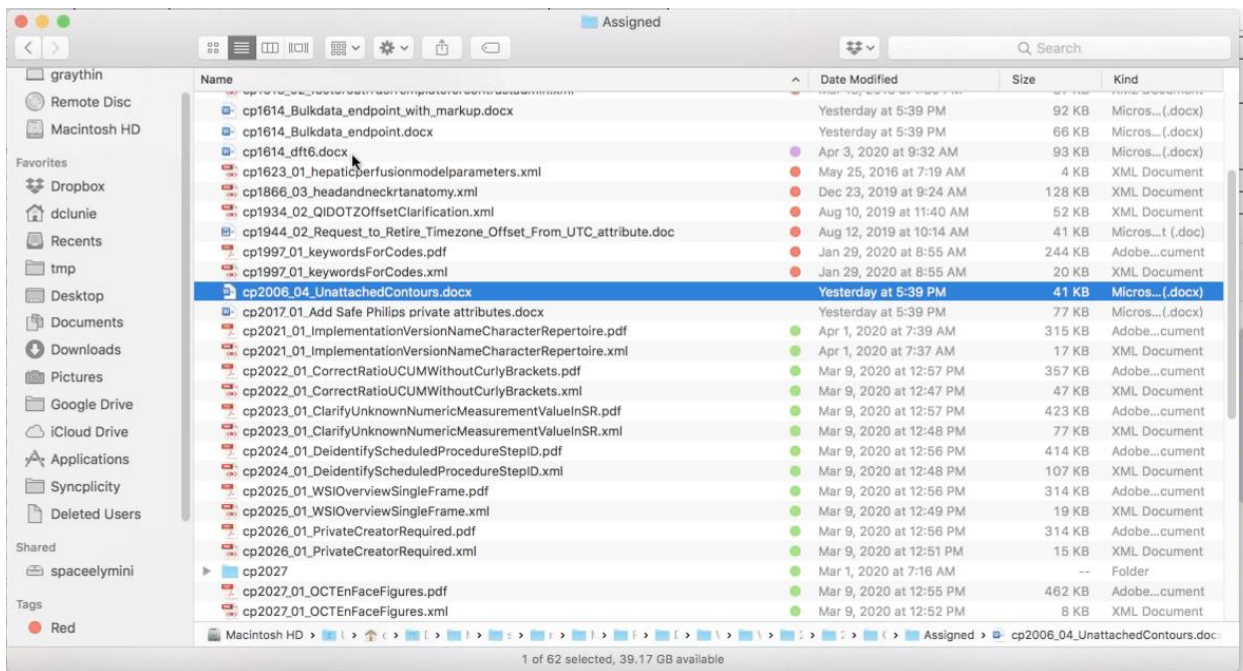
Assigned

Q Search

graythin
Remote Disc
Macintosh HD
Favorites
Dropbox
dclunie
Recents
tmp
Desktop
Documents
Downloads
Pictures
Google Drive
iCloud Drive
Applications
Syncplicity
Deleted Users
Shared
spaceelymini
Tags
Red

| Name | Date Modified | Size | Kind |
|---|---|---|---|
| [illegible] | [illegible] | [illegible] | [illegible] |
| cp1614_Bulkdata_endpoint_with_markup.docx | Yesterday at 5:39 PM | 92 KB | Micros...(.docx) |
| cp1614_Bulkdata_endpoint.docx | Yesterday at 5:39 PM | 66 KB | Micros...(.docx) |
| cp1614_dft6.docx | Apr 3, 2020 at 9:32 AM | 93 KB | Micros...(.docx) |
| cp1623_01_hepaticperfusionmodelparameters.xml | May 25, 2016 at 7:19 AM | 4 KB | XML Document |
| cp1866_03_headandneckrtanatomy.xml | Dec 23, 2019 at 9:24 AM | 128 KB | XML Document |
| cp1934_02_QIDOTZOffsetClarification.xml | Aug 10, 2019 at 11:40 AM | 52 KB | XML Document |
| cp1944_02_Request_to_Retire_Timezone_Offset_From_UTC_attribute.doc | Aug 12, 2019 at 10:14 AM | 41 KB | Micros...t (.doc) |
| cp1997_01_keywordsForCodes.pdf | Jan 29, 2020 at 8:55 AM | 244 KB | Adobe...cument |
| cp1997_01_keywordsForCodes.xml | Jan 29, 2020 at 8:55 AM | 20 KB | XML Document |
| cp2006_04_UnattachedContours.docx | Yesterday at 5:39 PM | 41 KB | Micros...(.docx) |
| cp2017_01_Add Safe Philips private attributes.docx | Yesterday at 5:39 PM | 77 KB | Micros...(.docx) |
| cp2021_01_ImplementationVersionNameCharacterRepertoire.pdf | Apr 1, 2020 at 7:39 AM | 315 KB | Adobe...cument |
| cp2021_01_ImplementationVersionNameCharacterRepertoire.xml | Apr 1, 2020 at 7:37 AM | 17 KB | XML Document |
| cp2022_01_CorrectRatioUCUMWithoutCurlyBrackets.pdf | Mar 9, 2020 at 12:57 PM | 357 KB | Adobe...cument |
| cp2022_01_CorrectRatioUCUMWithoutCurlyBrackets.xml | Mar 9, 2020 at 12:47 PM | 47 KB | XML Document |
| cp2023_01_ClarifyUnknownNumericMeasurementValueInSR.pdf | Mar 9, 2020 at 12:57 PM | 423 KB | Adobe...cument |
| cp2023_01_ClarifyUnknownNumericMeasurementValueInSR.xml | Mar 9, 2020 at 12:48 PM | 77 KB | XML Document |
| cp2024_01_DeidentifyScheduledProcedureStepID.pdf | Mar 9, 2020 at 12:56 PM | 414 KB | Adobe...cument |
| cp2024_01_DeidentifyScheduledProcedureStepID.xml | Mar 9, 2020 at 12:48 PM | 107 KB | XML Document |
| cp2025_01_WSIOverviewSingleFrame.pdf | Mar 9, 2020 at 12:56 PM | 314 KB | Adobe...cument |
| cp2025_01_WSIOverviewSingleFrame.xml | Mar 9, 2020 at 12:49 PM | 19 KB | XML Document |
| cp2026_01_PrivateCreatorRequired.pdf | Mar 9, 2020 at 12:56 PM | 314 KB | Adobe...cument |
| cp2026_01_PrivateCreatorRequired.xml | Mar 9, 2020 at 12:51 PM | 15 KB | XML Document |
| cp2027 | Mar 1, 2020 at 7:16 AM | -- | Folder |
| cp2027_01_OCTEnFaceFigures.pdf | Mar 9, 2020 at 12:55 PM | 462 KB | Adobe...cument |
| cp2027_01_OCTEnFaceFigures.xml | Mar 9, 2020 at 12:52 PM | 8 KB | XML Document |

Macintosh HD > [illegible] > Assigned > cp2006_04_UnattachedContours.doc

1 of 62 selected, 39.17 GB available